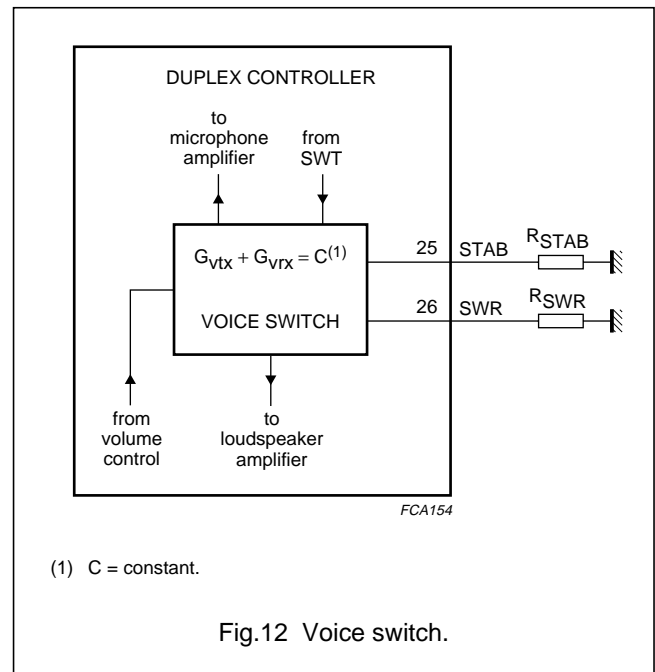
DUPLEX CONTROLLER

to microphone amplifier

from SWT

$G_{vtx} + G_{vrx} = C^{(1)}$

VOICE SWITCH

25 STAB $R_{STAB}$

26 SWR $R_{SWR}$

from volume control

to loudspeaker amplifier

FCA154

(1) C = constant.

Fig.12 Voice switch.